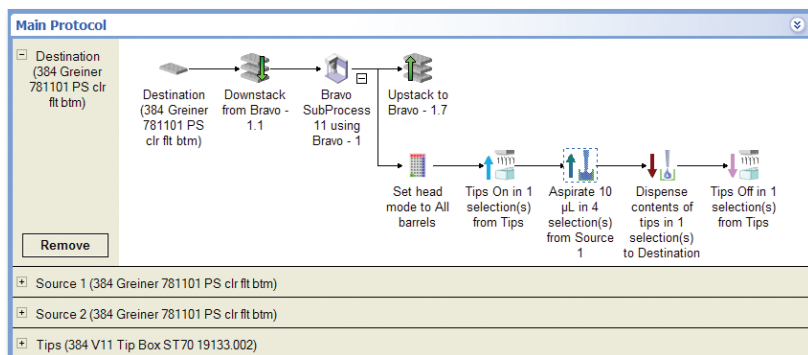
Main Protocol

Destination (384 Greiner 781101 PS clr flt btm)

Remove

Destination (384 Greiner 781101 PS clr flt btm)

Downstack from Bravo - 1.1

Bravo SubProcess 11 using Bravo - 1

Upstack to Bravo - 1.7

Set head mode to All barrels

Tips On in 1 selection(s) from Tips

Aspirate 10 µL in 4 selection(s) from Source 1

Dispense contents of tips in 1 selection(s) to Destination

Tips Off in 1 selection(s) from Tips

Source 1 (384 Greiner 781101 PS clr flt btm)

Source 2 (384 Greiner 781101 PS clr flt btm)

Tips (384 V11 Tip Box ST70 19133.002)